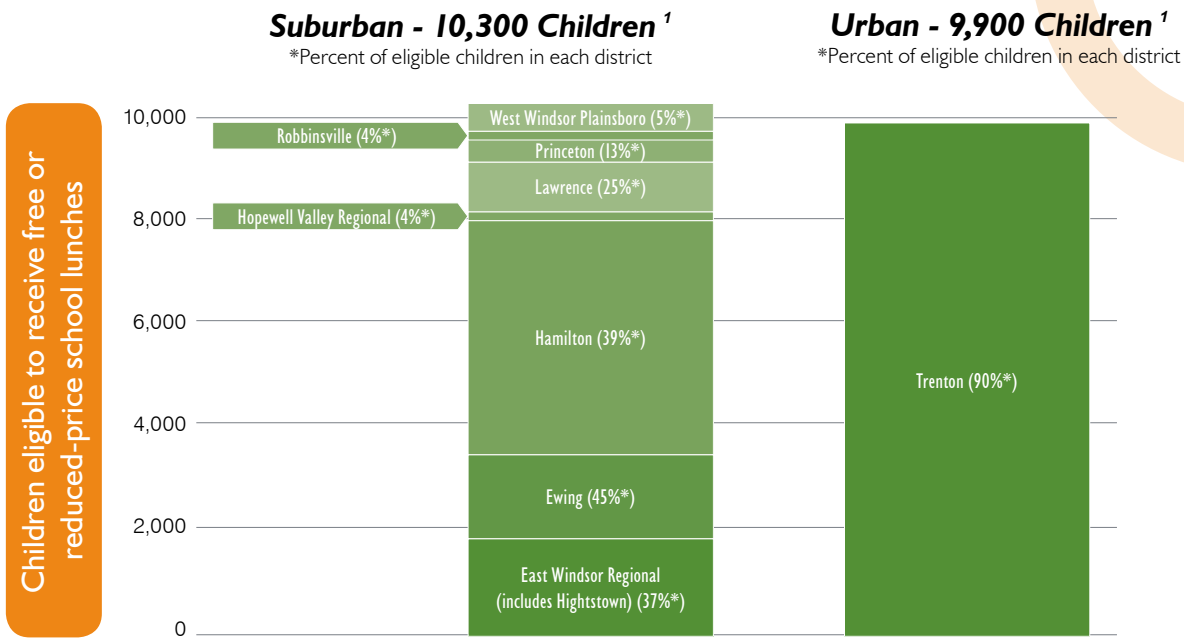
Suburban - 10,300 Children $^1$
*Percent of eligible children in each district

Urban - 9,900 Children $^1$
*Percent of eligible children in each district

Children eligible to receive free or reduced-price school lunches

10,000
8,000
6,000
4,000
2,000
0

Robbinsville (4%*)
Hopewell Valley Regional (4%*)
West Windsor Plainsboro (5%*)
Princeton (13%*)
Lawrence (25%*)
Hamilton (39%*)
Ewing (45%*)
East Windsor Regional (includes Hightstown) (37%*)

Trenton (90%*)